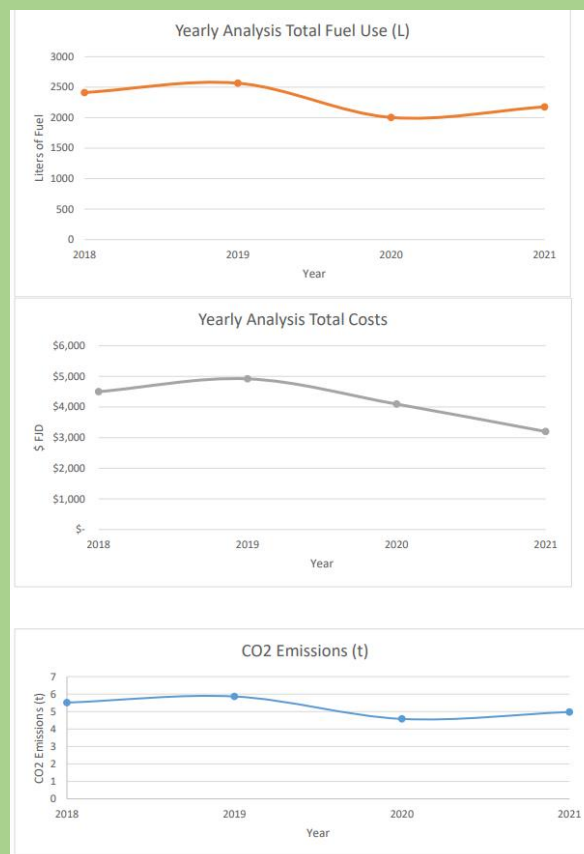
Yearly Analysis Total Fuel Use (L)

Liters of Fuel

3000
2500
2000
1500
1000
500
0

2018 2019 2020 2021

Year

Yearly Analysis Total Costs

$ FJD

$6,000
$5,000
$4,000
$3,000
$2,000
$1,000
$-

2018 2019 2020 2021

Year

CO2 Emissions (t)

CO2 Emissions (t)

7
6
5
4
3
2
1
0

2018 2019 2020 2021

Year